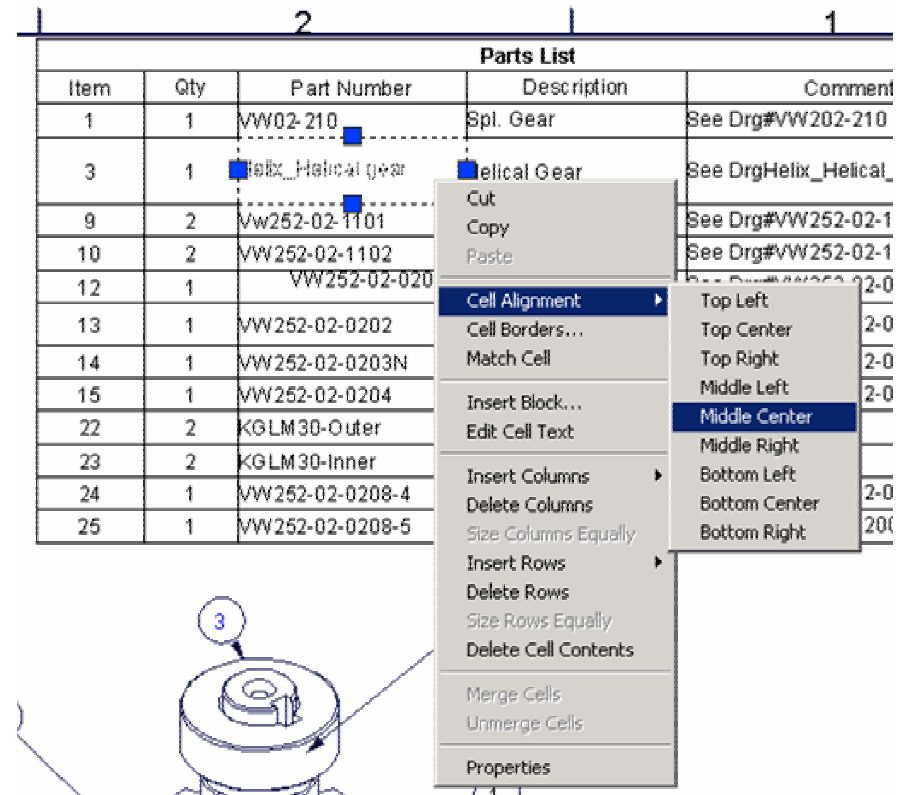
2
1

Parts List

| Item | Qty | Part Number | Description | Comment |
|---|---|---|---|---|
| 1 | 1 | VW02-210 | Spl. Gear | See Drg#VW202-210 |
| 3 | 1 | Helix_Helical gear | Helical Gear | See DrgHelix_Helical_ |
| 9 | 2 | VW252-02-1101 | | See Drg#VW252-02-1 |
| 10 | 2 | VW252-02-1102 | | See Drg#VW252-02-1 |
| 12 | 1 | VW252-02-020 | | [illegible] |
| 13 | 1 | VW252-02-0202 | | 2-0 |
| 14 | 1 | VW252-02-0203N | | 2-0 |
| 15 | 1 | VW252-02-0204 | | 2-0 |
| 22 | 2 | KGLM30-Outer | | |
| 23 | 2 | KGLM30-Inner | | |
| 24 | 1 | VW252-02-0208-4 | | 2-0 |
| 25 | 1 | VW252-02-0208-5 | | 200 |

Cut
Copy
Paste
Cell Alignment
Cell Borders...
Match Cell
Insert Block...
Edit Cell Text
Insert Columns
Delete Columns
Size Columns Equally
Insert Rows
Delete Rows
Size Rows Equally
Delete Cell Contents
Merge Cells
Unmerge Cells
Properties

Top Left
Top Center
Top Right
Middle Left
Middle Center
Middle Right
Bottom Left
Bottom Center
Bottom Right

3